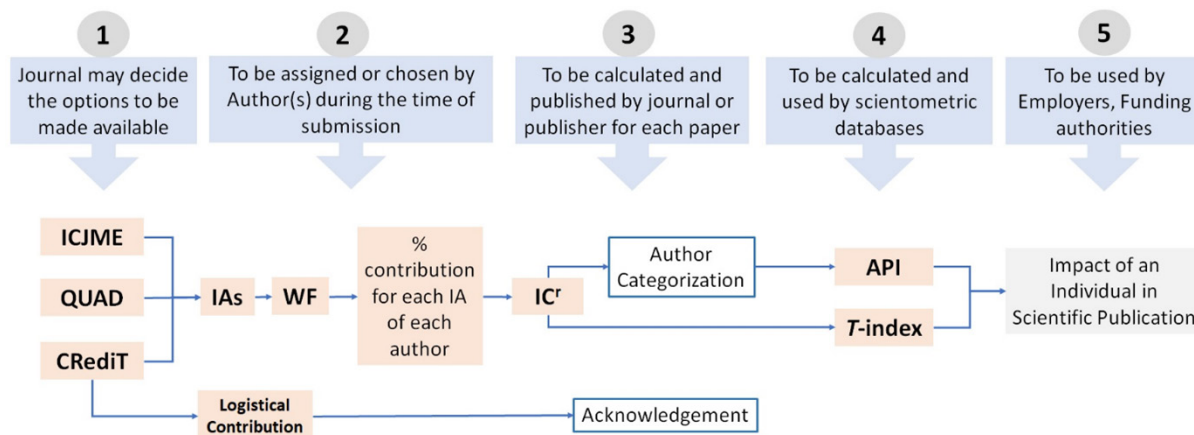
1

Journal may decide the options to be made available

2

To be assigned or chosen by Author(s) during the time of submission

3

To be calculated and published by journal or publisher for each paper

4

To be calculated and used by scientometric databases

5

To be used by Employers, Funding authorities

ICJME

QUAD

CRediT

IAs

WF

% contribution for each IA of each author

IC$^r$

Author Categorization

API

*T*-index

Impact of an Individual in Scientific Publication

Logistical Contribution

Acknowledgement